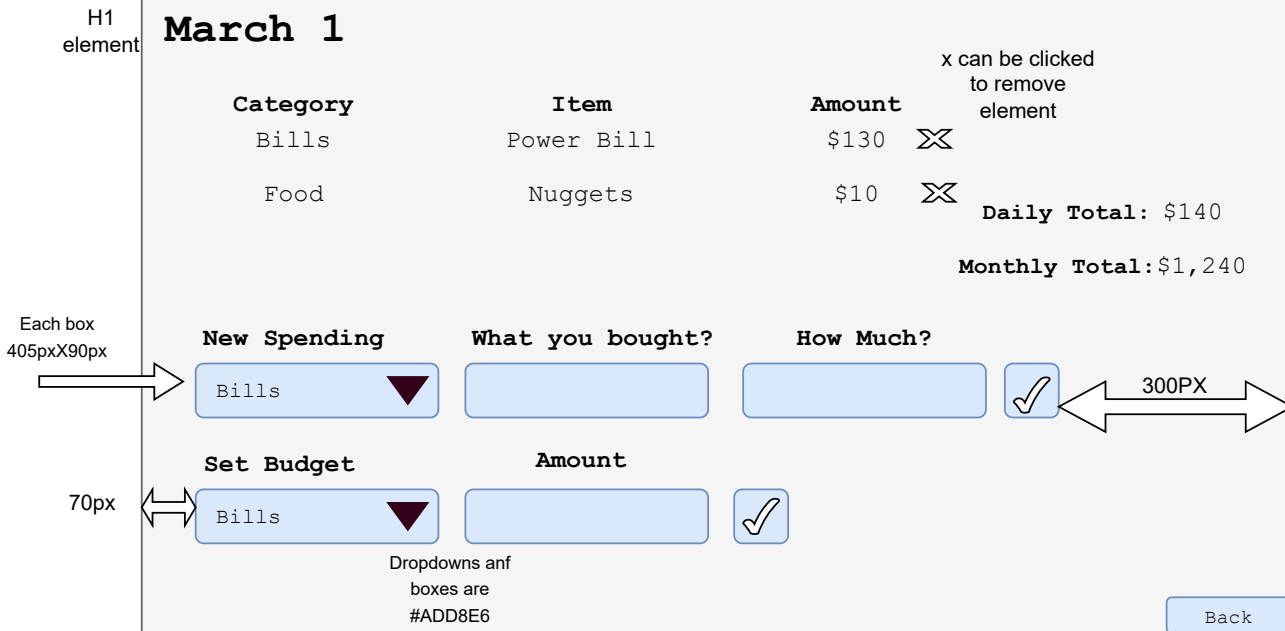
H1 element

March 1

x can be clicked to remove element

| Category | Item | Amount |
|---|---|---|
| Bills | Power Bill | \$130 |
| Food | Nuggets | \$10 |

Daily Total: \$140

Monthly Total:\$1,240

Each box 405pxX90px

New Spending

What you bought?

How Much?

Bills

300PX

Set Budget

Amount

70px

Bills

Dropdowns anf boxes are #ADD8E6

Back